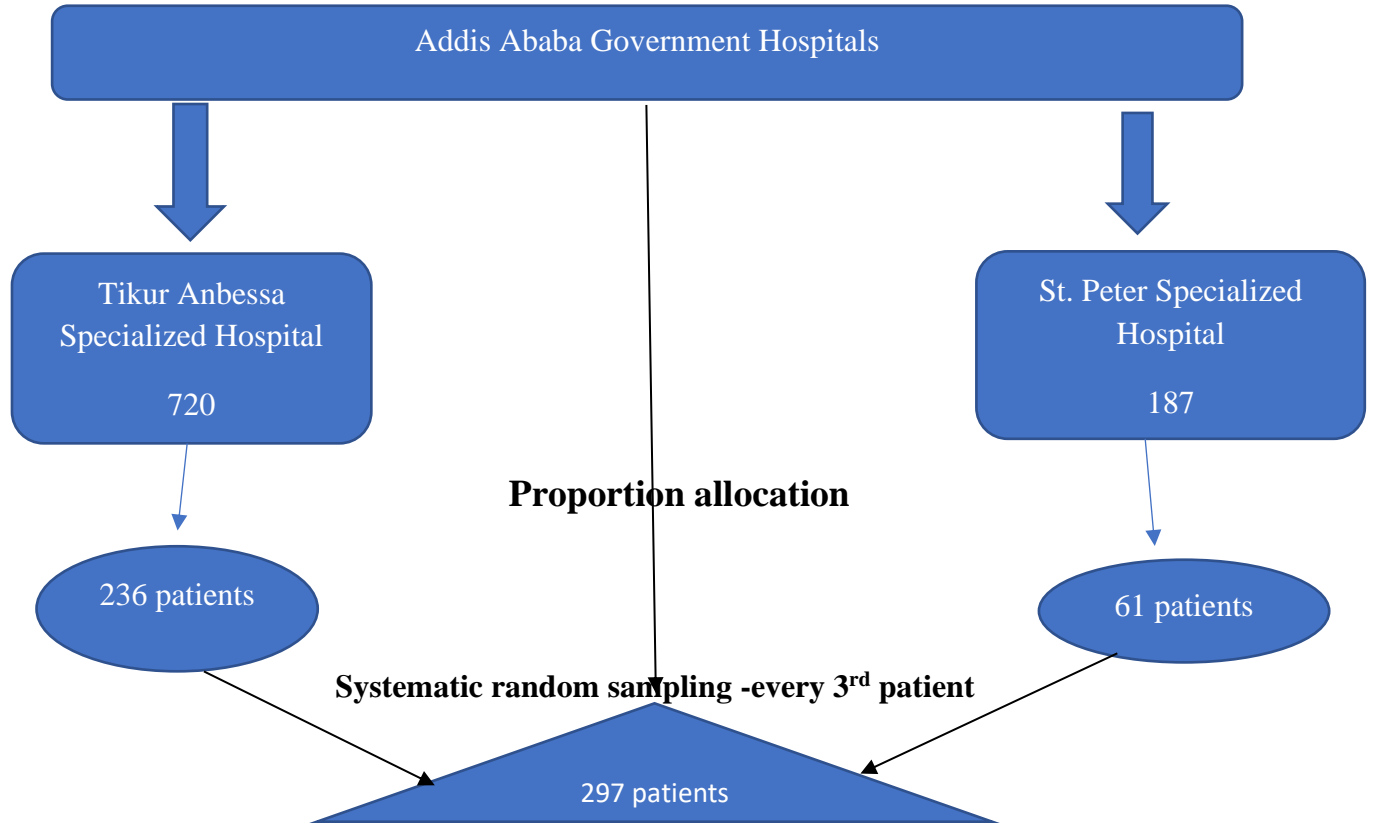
Addis Ababa Government Hospitals

Tikur Anbessa Specialized Hospital

720

St. Peter Specialized Hospital

187

Proportion allocation

236 patients

61 patients

Systematic random sampling -every 3$^{rd}$ patient

297 patients